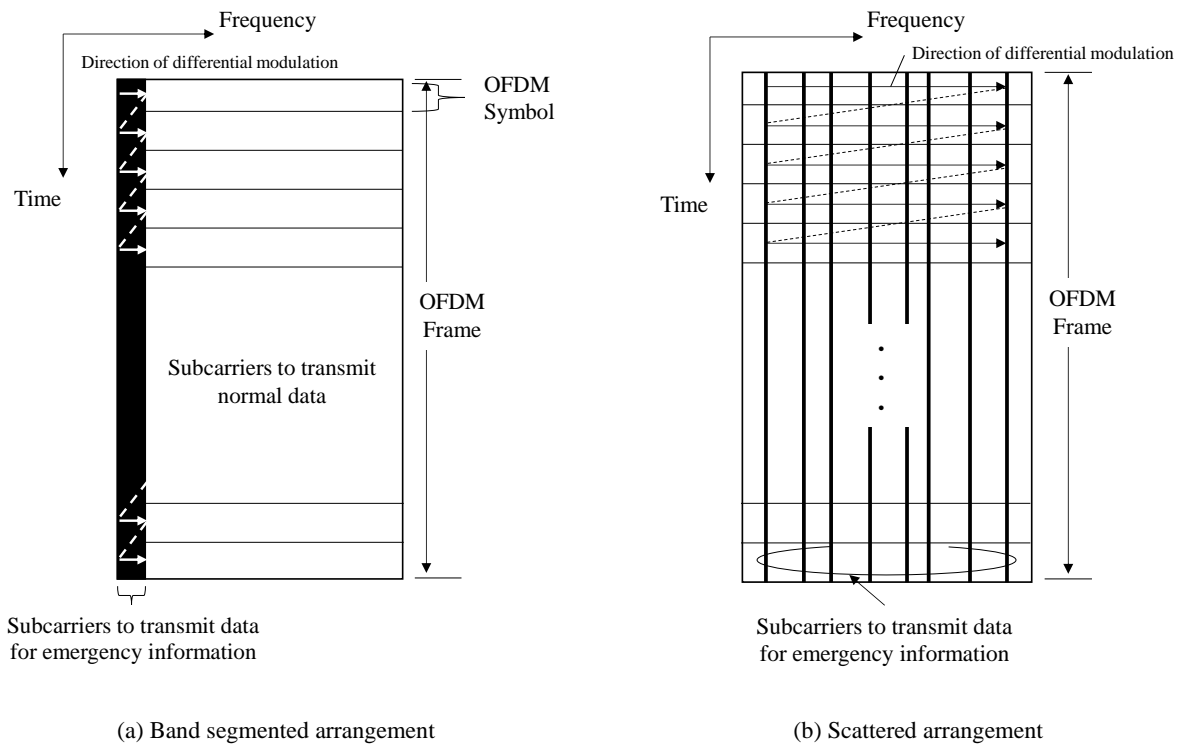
Frequency

Direction of differential modulation

Time

OFDM Symbol

OFDM Frame

Subcarriers to transmit normal data

Subcarriers to transmit data for emergency information

(a) Band segmented arrangement

Frequency

Direction of differential modulation

Time

OFDM Frame

Subcarriers to transmit data for emergency information

(b) Scattered arrangement